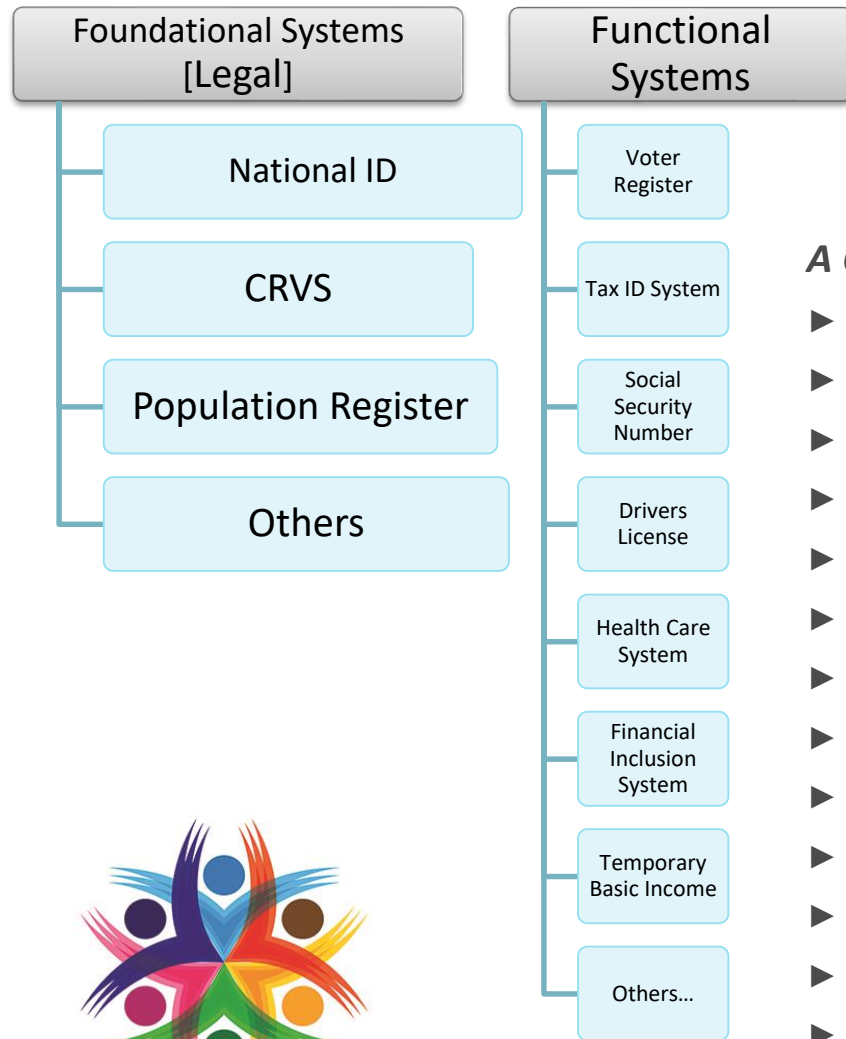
Foundational Systems [Legal]

National ID

CRVS

Population Register

Others

Functional Systems

Voter Register

Tax ID System

Social Security Number

Drivers License

Health Care System

Financial Inclusion System

Temporary Basic Income

Others…

A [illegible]